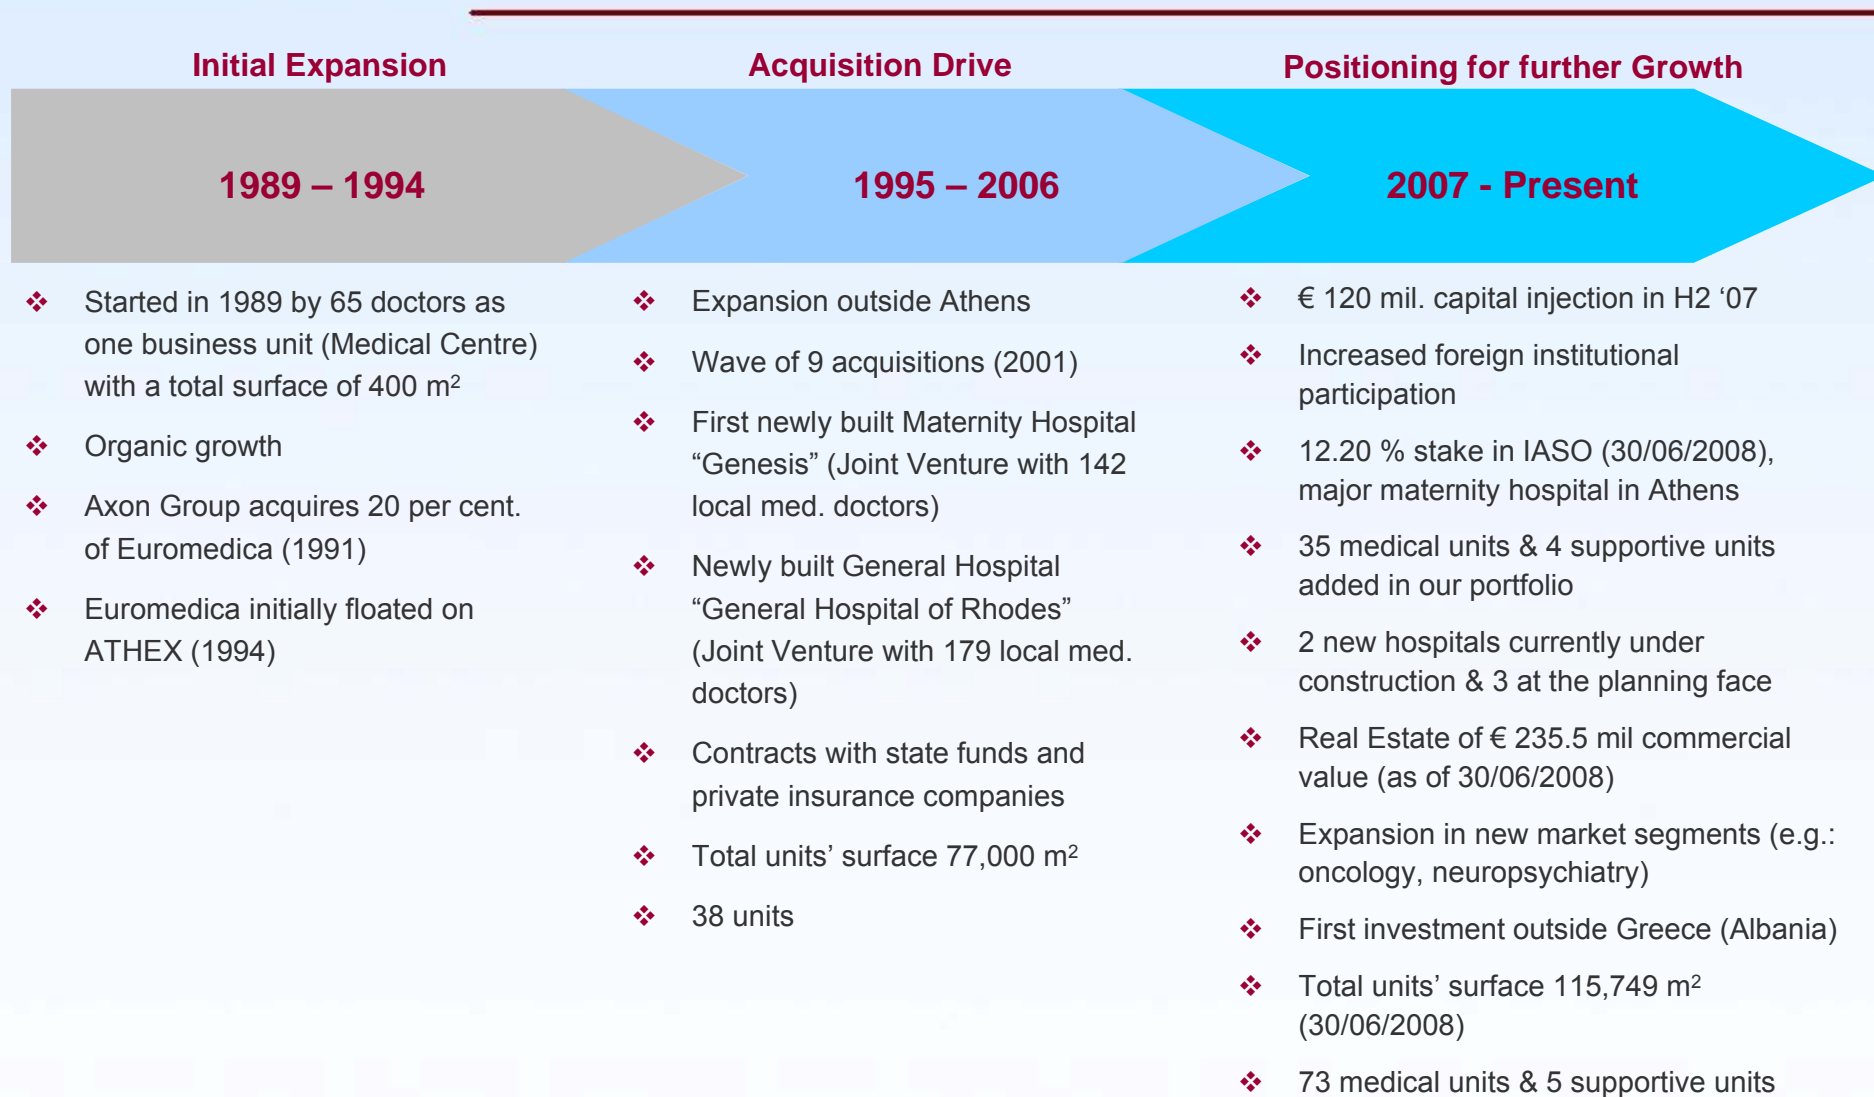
Initial Expansion

1989 – 1994

Acquisition Drive

1995 – 2006

Positioning for further Growth

2007 - Present

❖ Started in 1989 by 65 doctors as one business unit (Medical Centre) with a total surface of 400 m$^2$

❖ Organic growth

❖ Axon Group acquires 20 per cent. of Euromedica (1991)

❖ Euromedica initially floated on ATHEX (1994)

❖ Expansion outside Athens

❖ Wave of 9 acquisitions (2001)

❖ First newly built Maternity Hospital “Genesis” (Joint Venture with 142 local med. doctors)

❖ Newly built General Hospital “General Hospital of Rhodes” (Joint Venture with 179 local med. doctors)

❖ Contracts with state funds and private insurance companies

❖ Total units’ surface 77,000 m$^2$

❖ 38 units

❖ € 120 mil. capital injection in H2 ‘07

❖ Increased foreign institutional participation

❖ 12.20 % stake in IASO (30/06/2008), major maternity hospital in Athens

❖ 35 medical units & 4 supportive units added in our portfolio

❖ 2 new hospitals currently under construction & 3 at the planning face

❖ Real Estate of € 235.5 mil commercial value (as of 30/06/2008)

❖ Expansion in new market segments (e.g.: oncology, neuropsychiatry)

❖ First investment outside Greece (Albania)

❖ Total units’ surface 115,749 m$^2$ (30/06/2008)

❖ 73 medical units & 5 supportive units